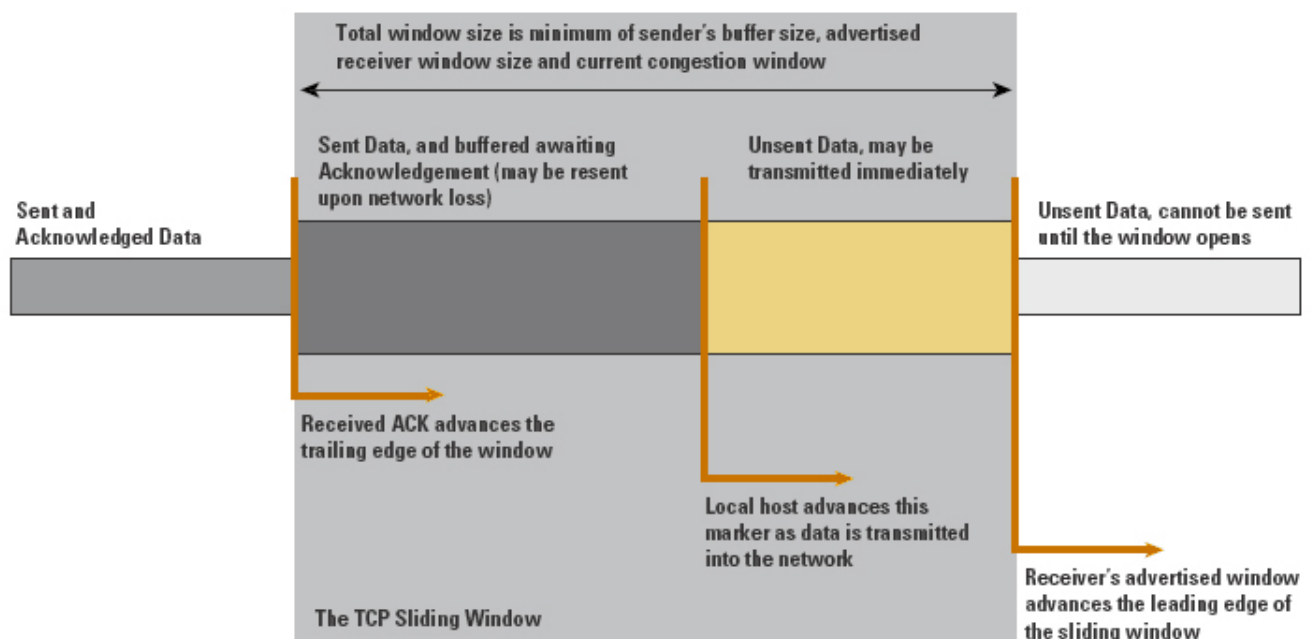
Total window size is minimum of sender's buffer size, advertised receiver window size and current congestion window

Sent Data, and buffered awaiting Acknowledgement (may be resent upon network loss)

Unsent Data, may be transmitted immediately

Sent and Acknowledged Data

Unsent Data, cannot be sent until the window opens

Received ACK advances the trailing edge of the window

Local host advances this marker as data is transmitted into the network

Receiver's advertised window advances the leading edge of the sliding window

The TCP Sliding Window